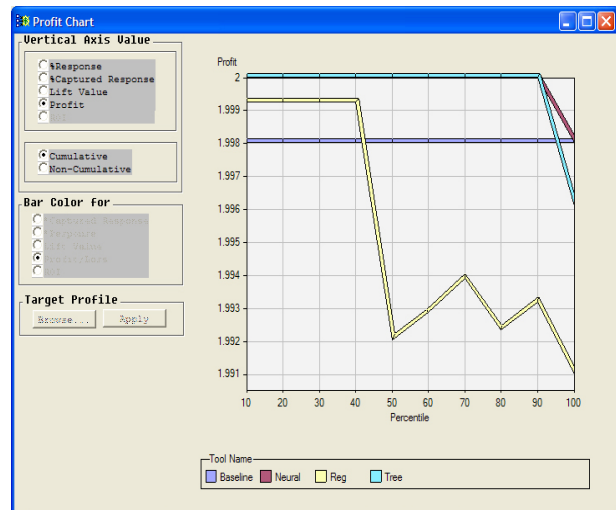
Profit Chart

Vertical Axis Value
%Response
%Captured Response
Lift Value
Profit
ROI

Cumulative
Non-Cumulative

Bar Color for
%Captured Response
%Response
Lift Value
Profit/Loss
ROI

Target Profile
Browse...
Apply

Profit
2
1.999
1.998
1.997
1.996
1.995
1.994
1.993
1.992
1.991
10 20 30 40 50 60 70 80 90 100
Percentile

Tool Name
Baseline
Neural
Reg
Tree